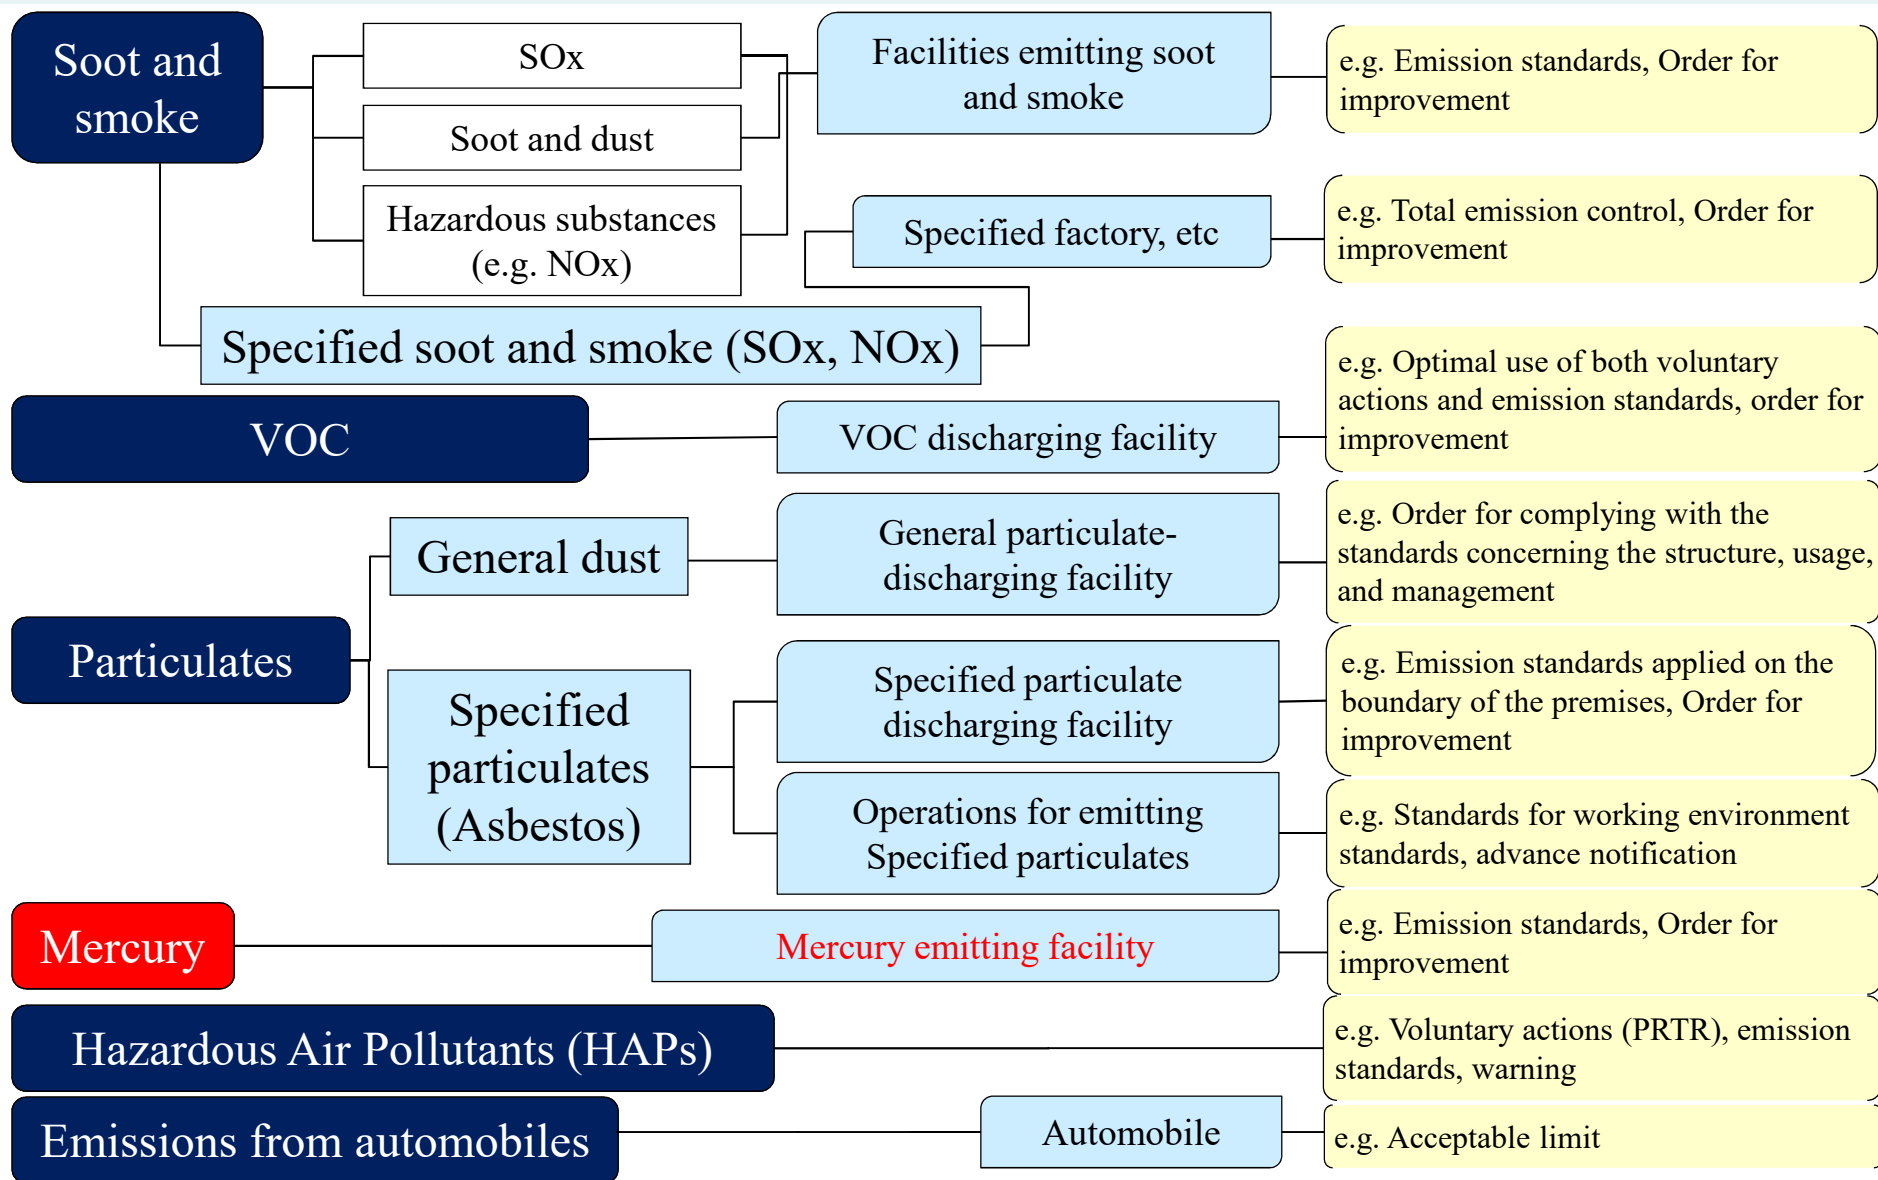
Soot and smoke

SOx

Soot and dust

Hazardous substances (e.g. NOx)

Facilities emitting soot and smoke

e.g. Emission standards, Order for improvement

Specified factory, etc

e.g. Total emission control, Order for improvement

Specified soot and smoke (SOx, NOx)

VOC

VOC discharging facility

e.g. Optimal use of both voluntary actions and emission standards, order for improvement

Particulates

General dust

General particulate-discharging facility

e.g. Order for complying with the standards concerning the structure, usage, and management

Specified particulates (Asbestos)

Specified particulate discharging facility

e.g. Emission standards applied on the boundary of the premises, Order for improvement

Operations for emitting Specified particulates

e.g. Standards for working environment standards, advance notification

Mercury

Mercury emitting facility

e.g. Emission standards, Order for improvement

Hazardous Air Pollutants (HAPs)

e.g. Voluntary actions (PRTR), emission standards, warning

Emissions from automobiles

Automobile

e.g. Acceptable limit